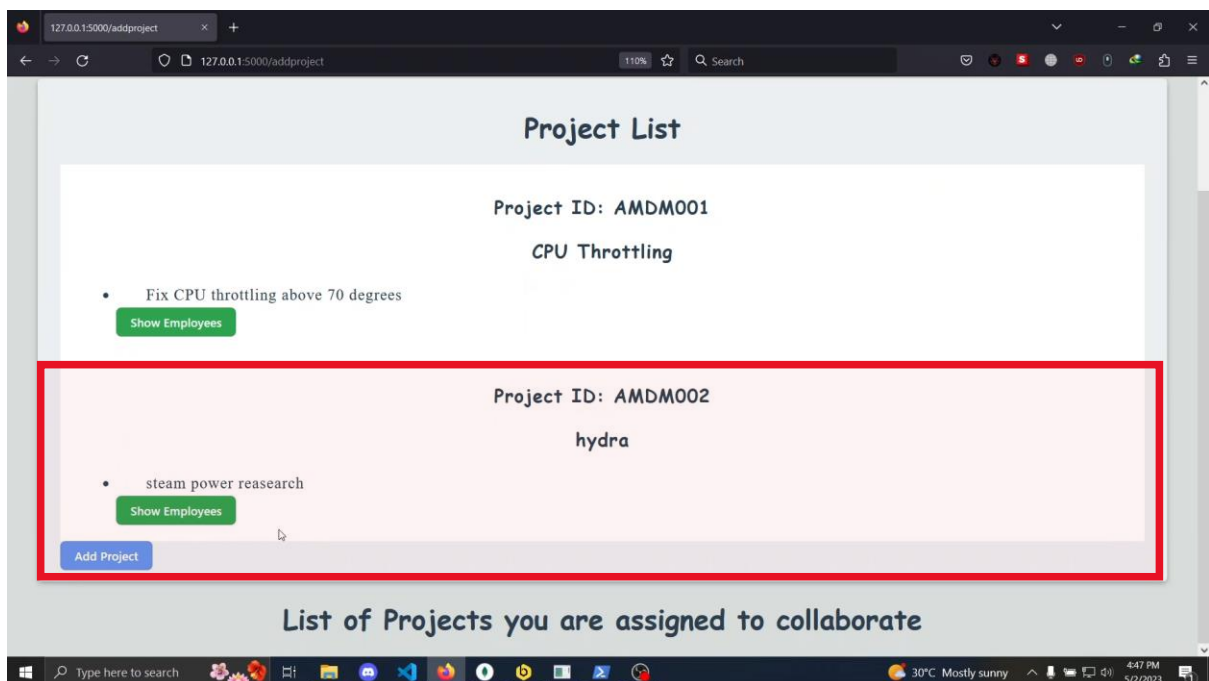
127.0.0.1:5000/addproject

127.0.0.1:5000/addproject

110%

Search

Project List

Project ID: AMDM001

CPU Throttling

- Fix CPU throttling above 70 degrees

Show Employees

Project ID: AMDM002

hydra

- steam power reasearch

Show Employees

Add Project

List of Projects you are assigned to collaborate

Type here to search

30°C Mostly sunny

4:47 PM
5/2/2023